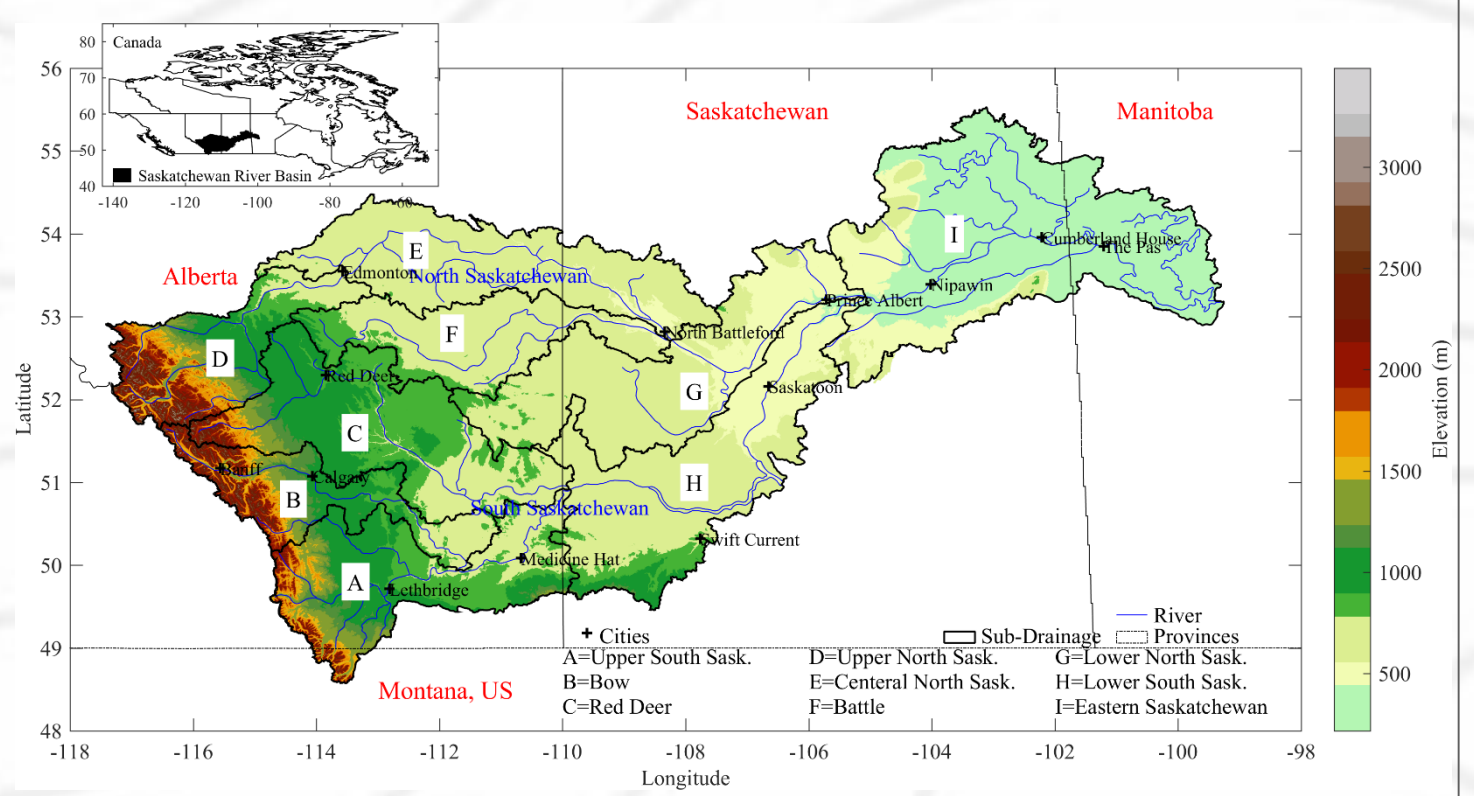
Canada
80
70
60
50
40
-140 -120 -100 -80 -60
Saskatchewan River Basin

Saskatchewan
Manitoba
Alberta
Montana, US

56
55
54
53
52
51
50
49
48
Latitude

-118 -116 -114 -112 -110 -108 -106 -104 -102 -100 -98
Longitude

E
North Saskatchewan
Edmonton
F
D
Red Deer
C
Banff
Calgary
B
A
Lethbridge
South Saskatchewan
Medicine Hat
H
Swift Current
G
Saskatoon
North Battleford
Prince Albert
Nipawin
I
Cumberland House
The Pas

+ Cities
Sub-Drainage
River
Provinces

A=Upper South Sask.
B=Bow
C=Red Deer
D=Upper North Sask.
E=Centeral North Sask.
F=Battle
G=Lower North Sask.
H=Lower South Sask.
I=Eastern Saskatchewan

3000
2500
2000
1500
1000
500
Elevation (m)